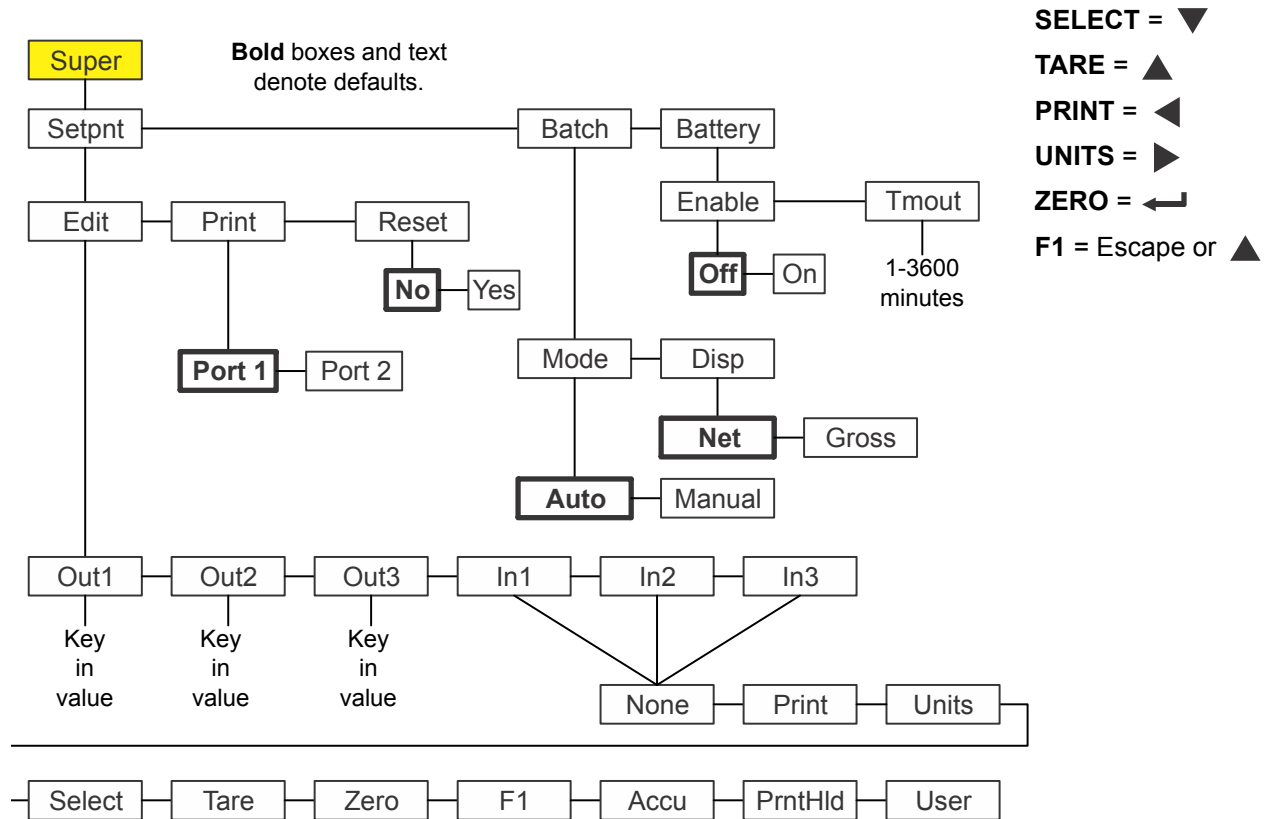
Super

**Bold** boxes and text denote defaults.

SELECT = ▼
TARE = ▲
PRINT = ◀
UNITS = ▶
ZERO = ↵
F1 = Escape or ▲

Setpnt
Batch
Battery
Enable
Tmout
1-3600 minutes
Off
On
Edit
Print
Reset
No
Yes
Port 1
Port 2
Mode
Disp
Net
Gross
Auto
Manual

Out1
Out2
Out3
In1
In2
In3
Key in value
Key in value
Key in value
None
Print
Units

Select
Tare
Zero
F1
Accu
PrntHld
User